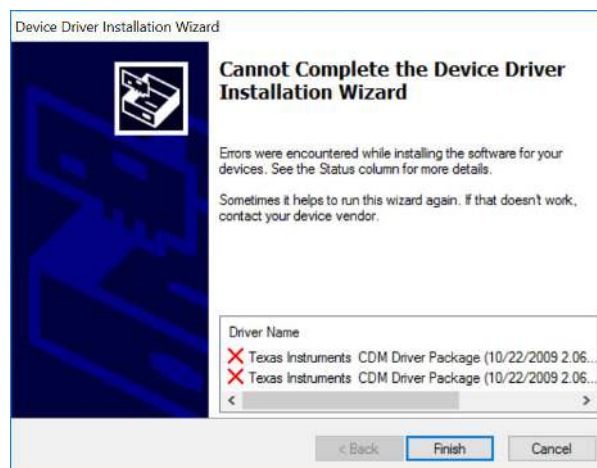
Device Driver Installation Wizard

Cannot Complete the Device Driver Installation Wizard

Errors were encountered while installing the software for your devices. See the Status column for more details.

Sometimes it helps to run this wizard again. If that doesn't work, contact your device vendor.

Driver Name
Texas Instruments CDM Driver Package (10/22/2009 2.06...
Texas Instruments CDM Driver Package (10/22/2009 2.06...

< Back
Finish
Cancel